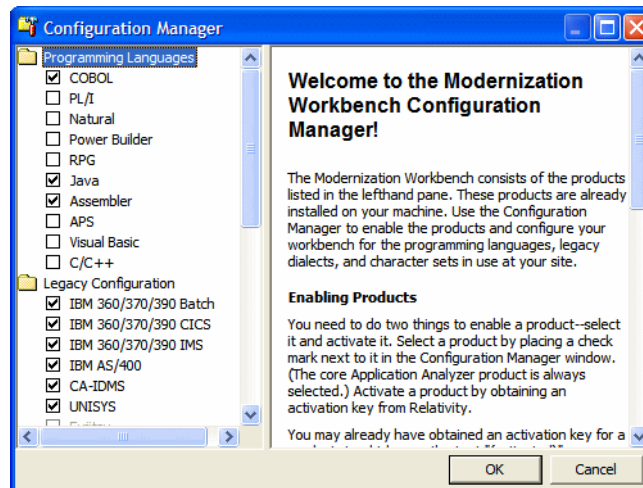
Configuration Manager

Programming Languages
☑ COBOL
☐ PL/I
☐ Natural
☐ Power Builder
☐ RPG
☑ Java
☑ Assembler
☐ APS
☐ Visual Basic
☐ C/C++
Legacy Configuration
☑ IBM 360/370/390 Batch
☑ IBM 360/370/390 CICS
☑ IBM 360/370/390 IMS
☑ IBM AS/400
☑ CA-IDMS
☑ UNISYS
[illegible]

Welcome to the Modernization Workbench Configuration Manager!

The Modernization Workbench consists of the products listed in the lefthand pane. These products are already installed on your machine. Use the Configuration Manager to enable the products and configure your workbench for the programming languages, legacy dialects, and character sets in use at your site.

Enabling Products

You need to do two things to enable a product--select it and activate it. Select a product by placing a check mark next to it in the Configuration Manager window. (The core Application Analyzer product is always selected.) Activate a product by obtaining an activation key from Relativity.

You may already have obtained an activation key for a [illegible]

OK
Cancel